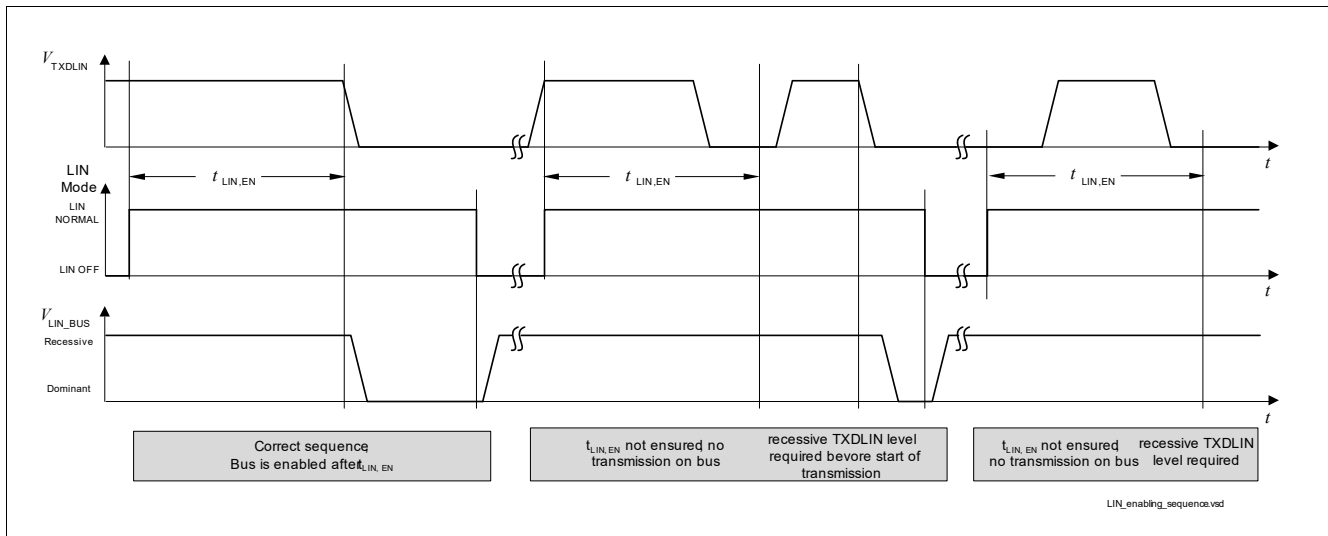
$V_{TXDLIN}$

LIN Mode

$t_{LIN,EN}$

$t_{LIN,EN}$

$t_{LIN,EN}$

$t$

LIN NORMAL

LIN OFF

$t$

$V_{LIN\_BUS}$

Recessive

Dominant

$t$

Correct sequence
Bus is enabled after $t_{LIN,\ EN}$

$t_{LIN,EN}$ not ensured no transmission on bus

recessive TXDLIN level required bevore start of transmission

$t_{LIN,\ EN}$ not ensured no transmission on bus

recessive TXDLIN level required

LIN_enabling_sequence.vsd